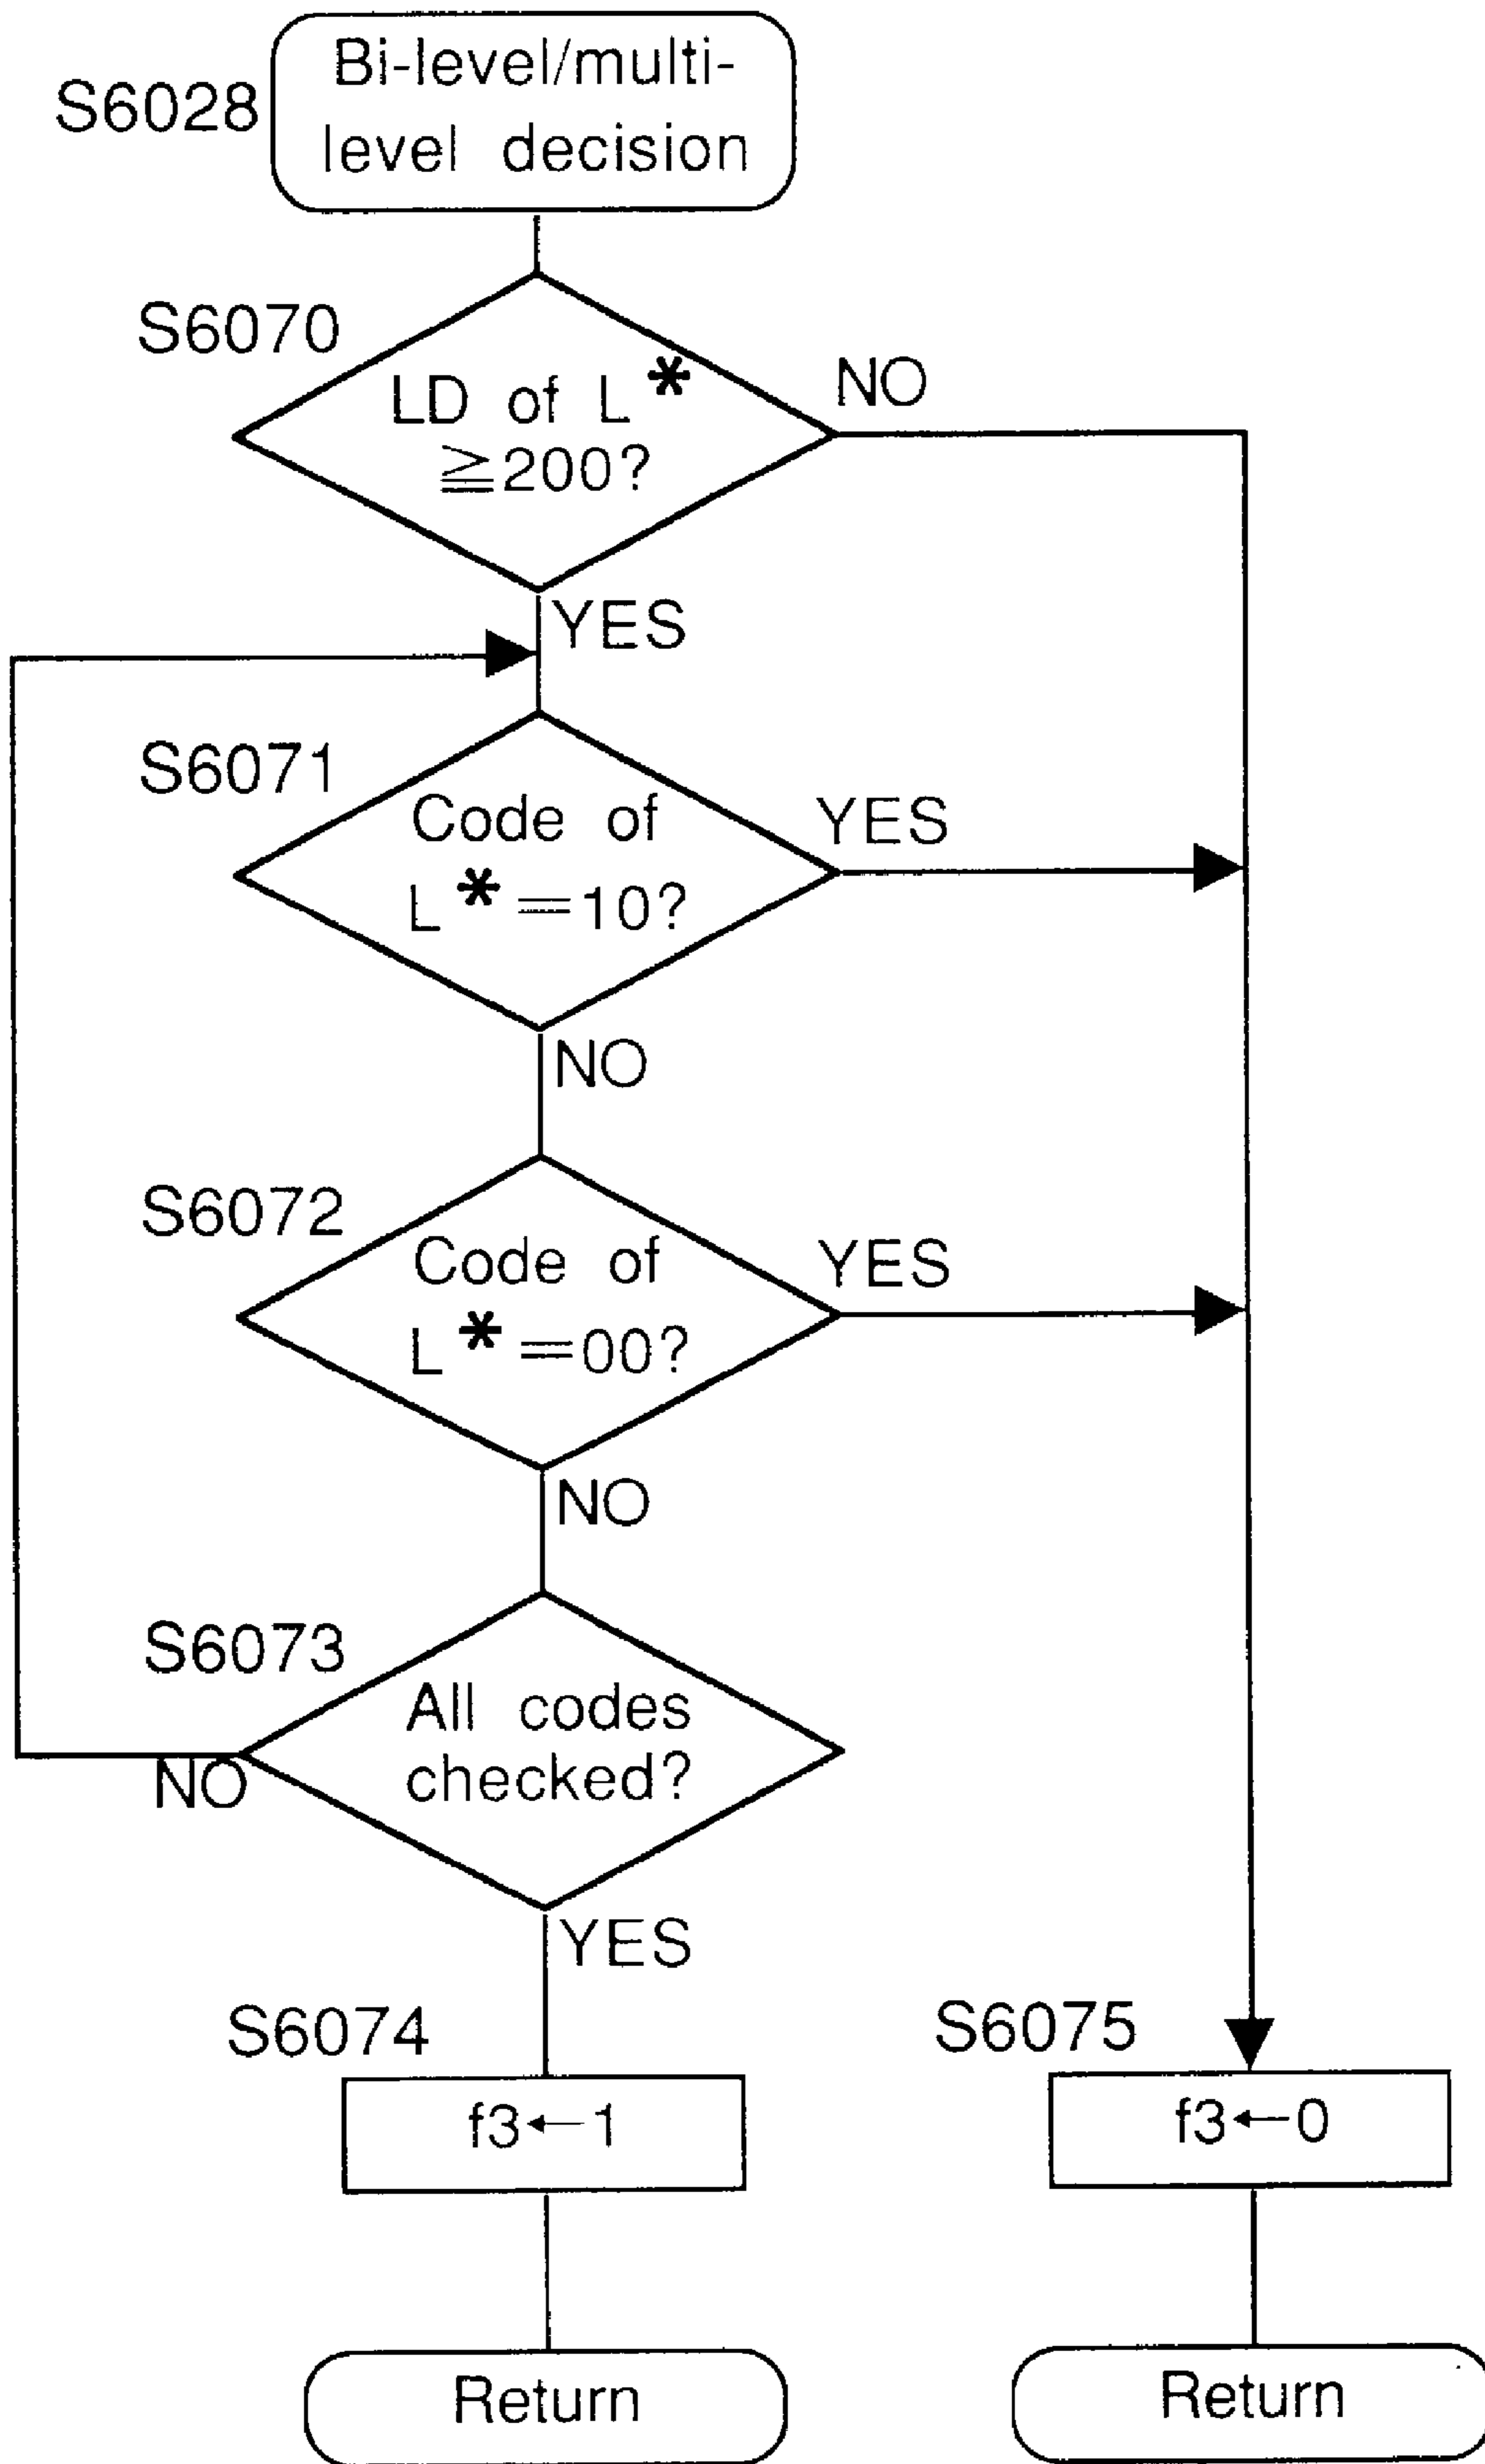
S6028
Bi-level/multi-level decision

S6070
LD of $L^*$ $\geqq 200$?
NO
YES

S6071
Code of $L^* = 10$?
YES
NO

S6072
Code of $L^* = 00$?
YES
NO

S6073
All codes checked?
NO
YES

S6074
f3←1

S6075
f3←0

Return

Return